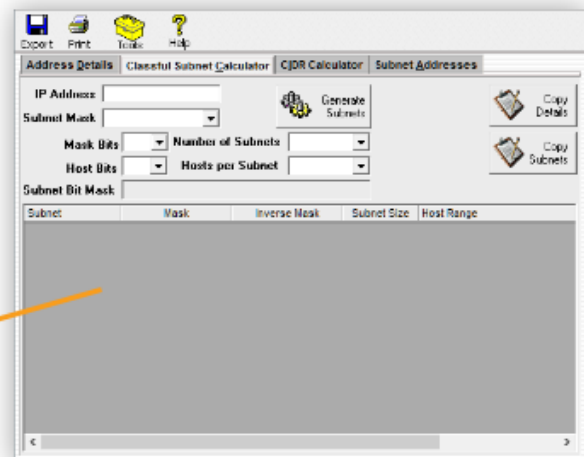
Export Print Tools Help

Address Details | Classful Subnet Calculator | CIDR Calculator | Subnet Addresses

IP Address

Subnet Mask

Generate Subnets

Copy Details

Mask Bits

Number of Subnets

Host Bits

Hosts per Subnet

Copy Subnets

Subnet Bit Mask

| Subnet | Mask | Inverse Mask | Subnet Size | Host Range |
|---|---|---|---|---|